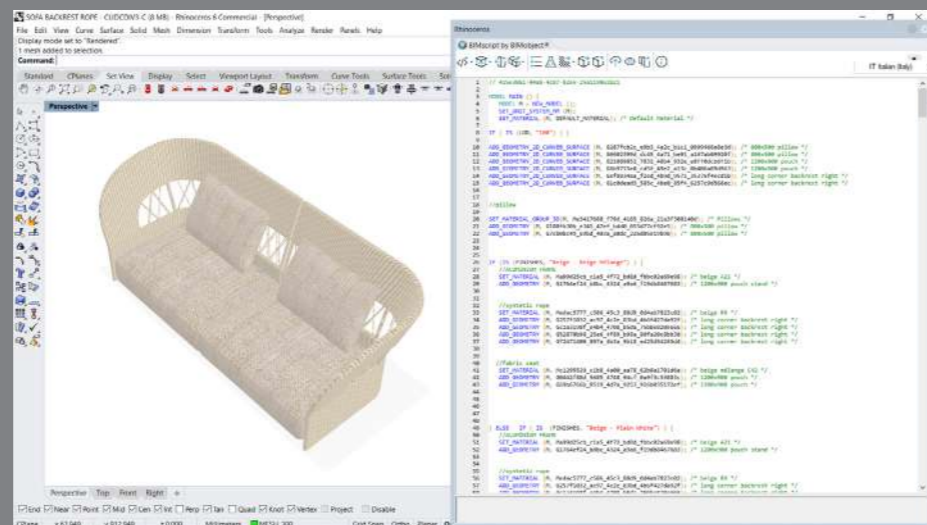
SOFA BACKREST ROPE - CUDCON5 C (8 MB) - Rhinoceros 6 Commercial - [Perspective]

File Edit View Curve Surface Solid Mesh Dimension Transform Tools Analyze Render Panels Help

Display mode set to "Rendered".
1 mesh added to selection.
Command:

Standard CPlanes Set View Display Select Viewport Layout Transform Curve Tools Surface Tools

Perspective

Perspective Top Front Right

End Near Point Mid Cen Int Perp Tan Quad Knot Vertex Project Disable

Rhinoceros

BIMscript by BIMobject®

IT Italian (Italy)

MODEL MAIN ( ) {

//pillow

IF ( IS (FINISHES, "Beige - Beige Mélange") ) {

//aluminium frame

//synthetic rope

//fabric seat

} ELSE IF ( IS (FINISHES, "Beige - Plain White") ) {

//aluminium frame

//synthetic rope

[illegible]